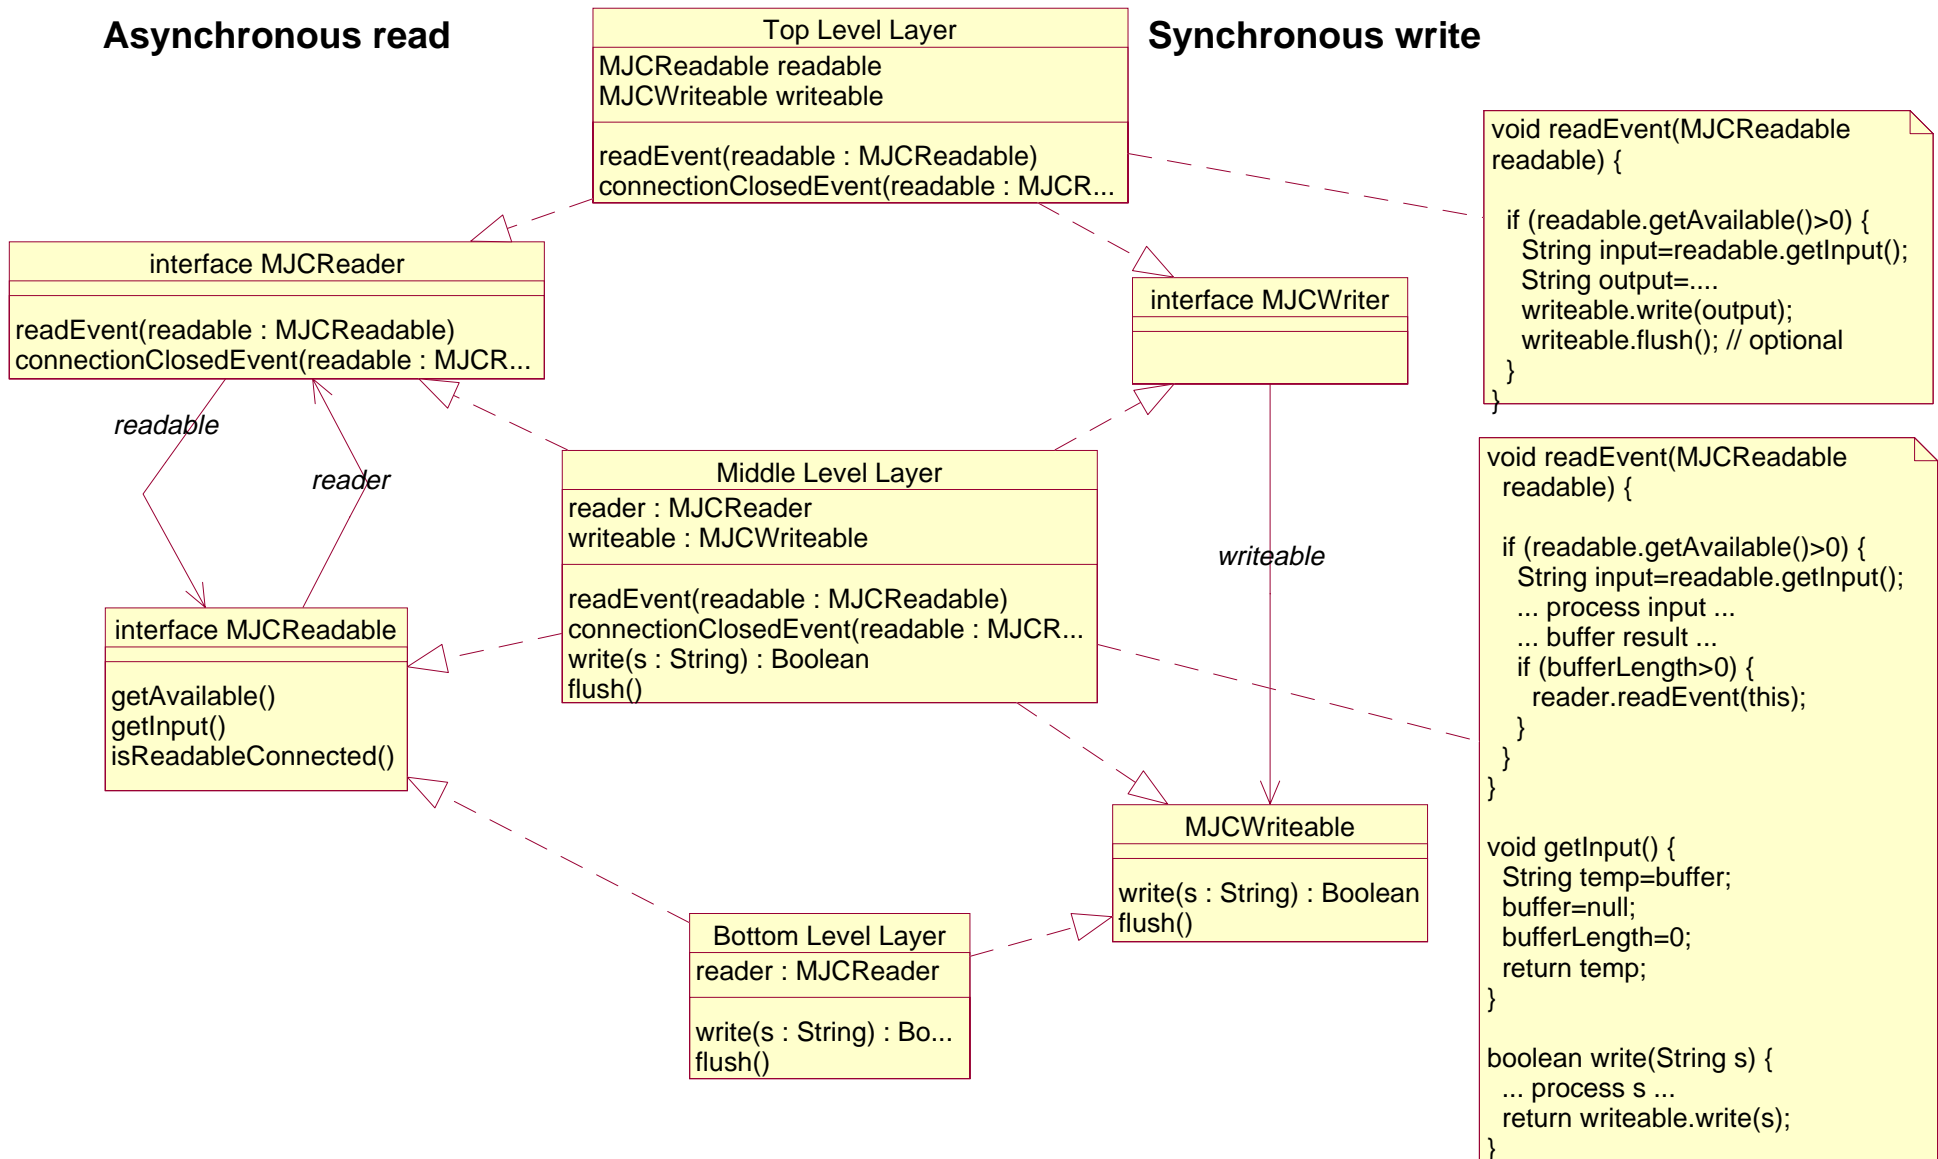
Asynchronous read

Top Level Layer
MJCReadable readable
MJCWriteable writeable
readEvent(readable : MJCReadable)
connectionClosedEvent(readable : MJCR...

Synchronous write

void readEvent(MJCReadable readable) {

if (readable.getAvailable()>0) {
String input=readable.getInput();
String output=....
writeable.write(output);
writeable.flush(); // optional
}
}

interface MJCReader
readEvent(readable : MJCReadable)
connectionClosedEvent(readable : MJCR...

interface MJCWriter

readable

reader

Middle Level Layer
reader : MJCReader
writeable : MJCWriteable
readEvent(readable : MJCReadable)
connectionClosedEvent(readable : MJCR...
write(s : String) : Boolean
flush()

writeable

void readEvent(MJCReadable readable) {

if (readable.getAvailable()>0) {
String input=readable.getInput();
... process input ...
... buffer result ...
if (bufferLength>0) {
reader.readEvent(this);
}
}
}

void getInput() {
String temp=buffer;
buffer=null;
bufferLength=0;
return temp;
}

boolean write(String s) {
... process s ...
return writeable.write(s);
}

interface MJCReadable
getAvailable()
getInput()
isReadableConnected()

MJCWriteable
write(s : String) : Boolean
flush()

Bottom Level Layer
reader : MJCReader
write(s : String) : Bo...
flush()